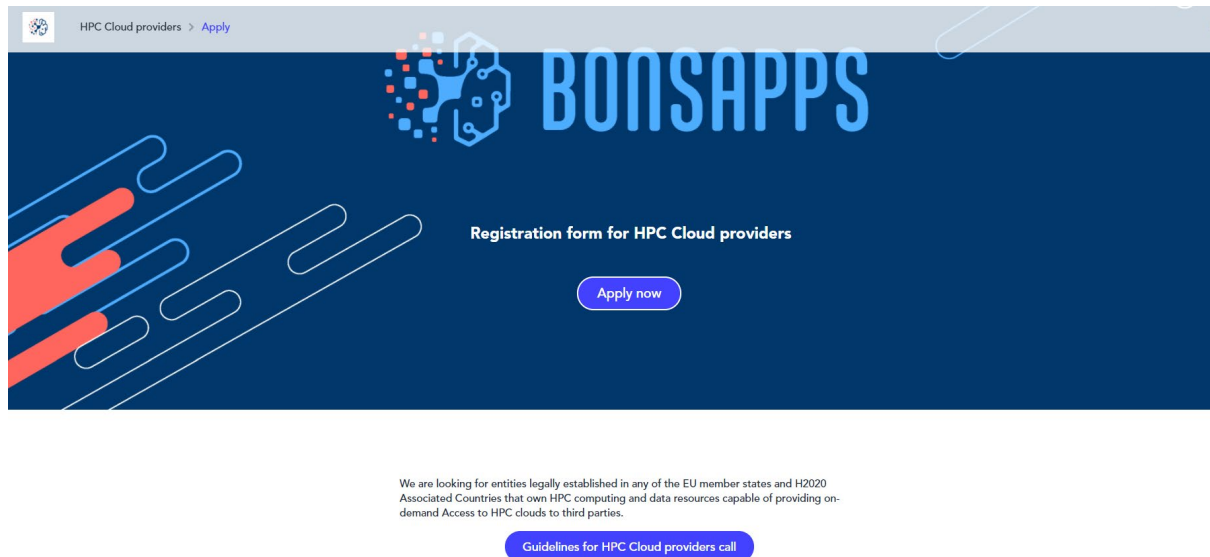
HPC Cloud providers > Apply

BONSAPPS

Registration form for HPC Cloud providers

Apply now

We are looking for entities legally established in any of the EU member states and H2020 Associated Countries that own HPC computing and data resources capable of providing on-demand Access to HPC clouds to third parties.

Guidelines for HPC Cloud providers call